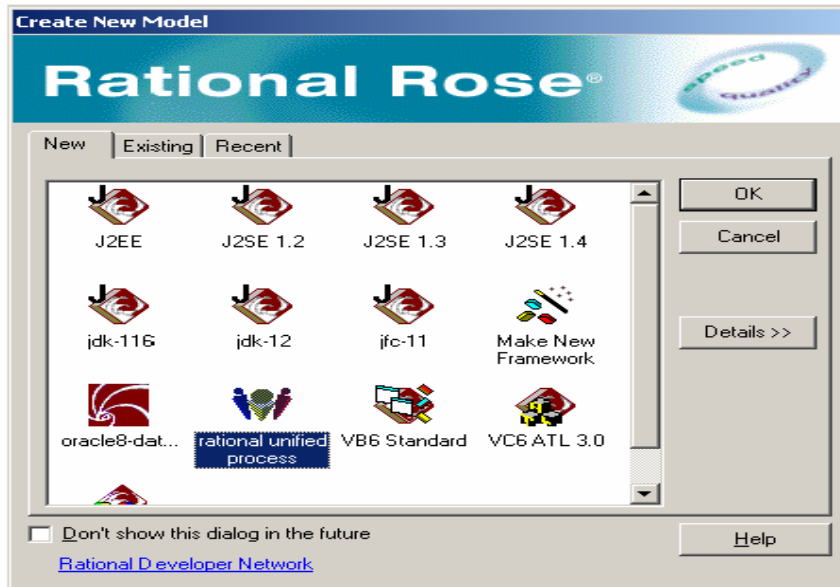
Create New Model

Rational Rose®

speed quality

New | Existing | Recent

J2EE
J2SE 1.2
J2SE 1.3
J2SE 1.4
jdk-116
jdk-12
jfc-11
Make New Framework
oracle8-dat...
rational unified process
VB6 Standard
VC6 ATL 3.0

OK
Cancel
Details >>

Don't show this dialog in the future

Help

Rational Developer Network